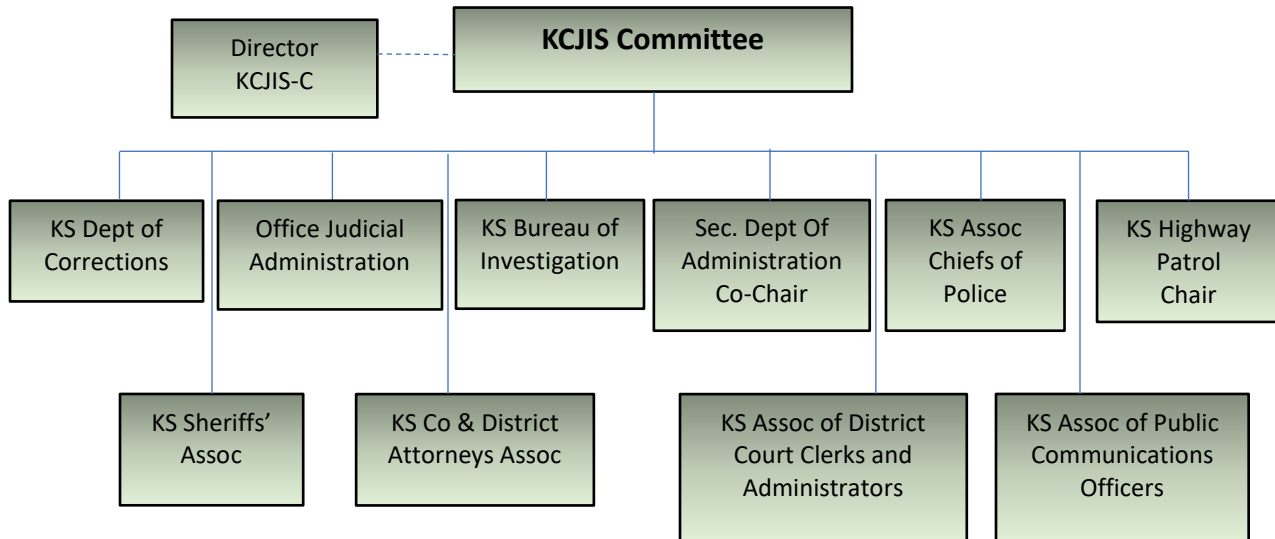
Director KCJIS-C

KCJIS Committee

KS Dept of Corrections

Office Judicial Administration

KS Bureau of Investigation

Sec. Dept Of Administration Co-Chair

KS Assoc Chiefs of Police

KS Highway Patrol Chair

KS Sheriffs' Assoc

KS Co & District Attorneys Assoc

KS Assoc of District Court Clerks and Administrators

KS Assoc of Public Communications Officers